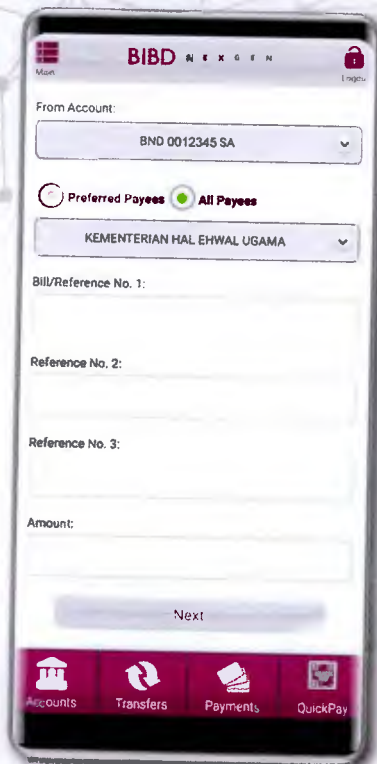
Main

BIBD NEXGEN

Logout

From Account:

BND 0012345 SA

Preferred Payees

All Payees

KEMENTERIAN HAL EHWAL UGAMA

Bill/Reference No. 1:

Reference No. 2:

Reference No. 3:

Amount:

Next

Accounts

Transfers

Payments

QuickPay